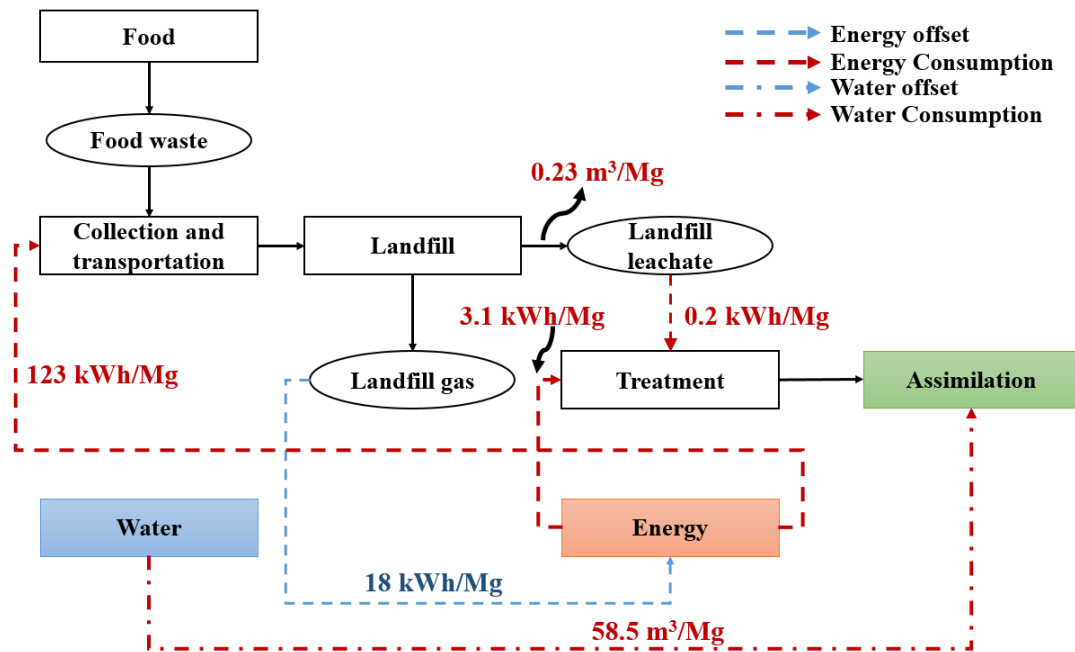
Energy offset
Energy Consumption
Water offset
Water Consumption

Food

Food waste

Collection and transportation

Landfill

0.23 $m^3$/Mg

Landfill leachate

3.1 kWh/Mg

0.2 kWh/Mg

123 kWh/Mg

Landfill gas

Treatment

Assimilation

Water

Energy

18 kWh/Mg

58.5 $m^3$/Mg